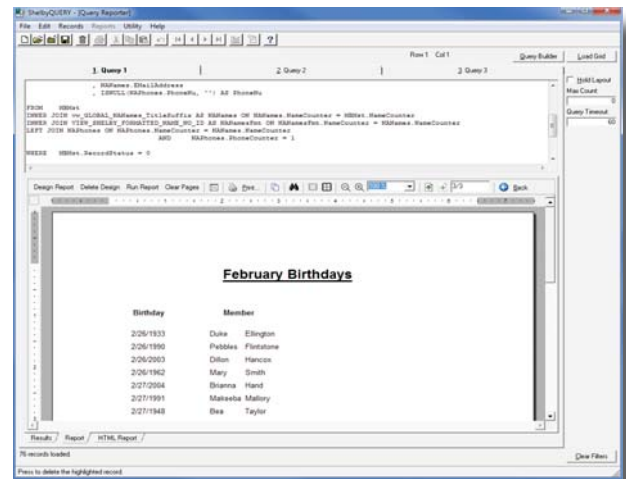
ShelbyQUERY - [Query Reporter]

File Edit Records Reports Utility Help

Row 1 Col 1

Query Builder

Load Grid

1. Query 1

2. Query 2

3. Query 3

, NANames.EMailAddress
, ISNULL(NAPhones.PhoneNo, '') AS PhoneNo

FROM NANet
INNER JOIN vw_GLOBAL_NANames_TitleSuffix AS NANames ON NANames.NameCounter = NANet.NameCounter
INNER JOIN VIEW_SHELBY_FORMATTED_NAME_NO_ID AS NANamesFmt ON NANamesFmt.NameCounter = NANames.NameCounter
LEFT JOIN NAPhones ON NAPhones.NameCounter = NANames.NameCounter
AND NAPhones.PhoneCounter = 1

WHERE NANet.RecordStatus = 0

Hold Layout

Max Count

0

Query Timeout

60

Design Report Delete Design Run Report Clear Pages

Back

February Birthdays

| Birthday | Member | |
|---|---|---|
| 2/26/1933 | Duke | Ellington |
| 2/26/1990 | Pebbles | Flintstone |
| 2/26/2003 | Dillon | Hancox |
| 2/26/1962 | Mary | Smith |
| 2/27/2004 | Brianna | Hand |
| 2/27/1991 | Makeeba | Mallory |
| 2/27/1948 | Bea | Taylor |

Results Report HTML Report

76 records loaded.

Press to delete the highlighted record.

Clear Filters